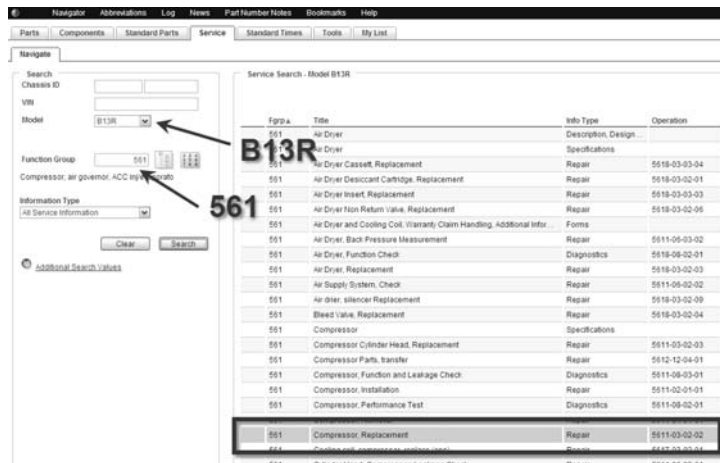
Navigator Abbreviations Log News Part Number Notes Bookmarks Help

Parts Components Standard Parts Service Standard Times Tools My List

Navigate

Search
Chassis ID
VIN
Model B13R
Function Group 561
Compressor; air governor, ACC inj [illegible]
Information Type
All Service Information
Clear Search
Additional Search Values

B13R
561

Service Search - Model B13R

| Fgrp | Title | Info Type | Operation |
|---|---|---|---|
| 561 | Air Dryer | Description, Design... | |
| 561 | Air Dryer | Specifications | |
| 561 | Air Dryer Cassett, Replacement | Repair | 5618-03-03-04 |
| 561 | Air Dryer Desiccant Cartridge, Replacement | Repair | 5618-03-02-01 |
| 561 | Air Dryer Insert, Replacement | Repair | 5618-03-03-03 |
| 561 | Air Dryer Non Return Valve, Replacement | Repair | 5618-03-02-06 |
| 561 | Air Dryer and Cooling Coil, Warranty Claim Handling, Additional Infor... | Forms | |
| 561 | Air Dryer, Back Pressure Measurement | Repair | 5611-06-03-02 |
| 561 | Air Dryer, Function Check | Diagnostics | 5618-08-02-01 |
| 561 | Air Dryer, Replacement | Repair | 5618-03-02-03 |
| 561 | Air Supply System, Check | Repair | 5611-06-02-02 |
| 561 | Air drier, silencer Replacement | Repair | 5618-03-02-09 |
| 561 | Bleed Valve, Replacement | Repair | 5618-03-02-04 |
| 561 | Compressor | Specifications | |
| 561 | Compressor Cylinder Head, Replacement | Repair | 5611-03-02-03 |
| 561 | Compressor Parts, transfer | Repair | 5612-12-04-01 |
| 561 | Compressor, Function and Leakage Check | Diagnostics | 5611-08-03-01 |
| 561 | Compressor, Installation | Repair | 5611-02-01-01 |
| 561 | Compressor, Performance Test | Diagnostics | 5611-08-02-01 |
| 561 | Compressor, Replacement | Repair | 5611-03-02-02 |